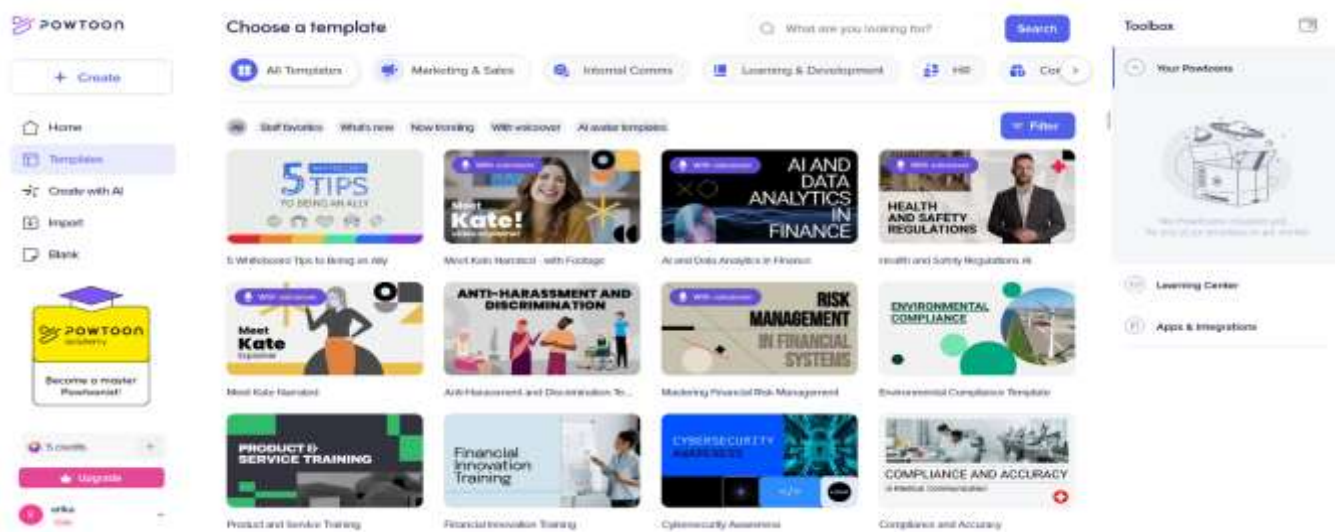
POWTOON

+ Create

Home
Templates
Create with AI
Import
Blank

POWTOON academy
Become a master Powtoonist!

5 credits
Upgrade
erika

Choose a template

What are you looking for?
Search

All Templates
Marketing & Sales
Internal Comms
Learning & Development
HR
Co

All
Staff favorites
What's new
Now trending
With voiceover
AI avatar templates
Filter

5 TIPS TO BEING AN ALLY
5 Whiteboard Tips to Being an Ally

With voiceover
Meet Kate!
Meet Kate Narrator - with Footage

With voiceover
AI AND DATA ANALYTICS IN FINANCE
AI and Data Analytics in Finance

With voiceover
HEALTH AND SAFETY REGULATIONS
Health and Safety Regulations AI

With voiceover
Meet Kate
Meet Kate Narrator

ANTI-HARASSMENT AND DISCRIMINATION
Anti-Harassment and Discrimination Te...

With voiceover
RISK MANAGEMENT IN FINANCIAL SYSTEMS
Mastering Financial Risk Management

ENVIRONMENTAL COMPLIANCE
Environmental Compliance Template

PRODUCT & SERVICE TRAINING
Product and Service Training

Financial Innovation Training
Financial Innovation Training

CYBERSECURITY AWARENESS
Cybersecurity Awareness

COMPLIANCE AND ACCURACY
Compliance and Accuracy

Toolbox
Your Powtoons
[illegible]
Learning Center
Apps & Integrations